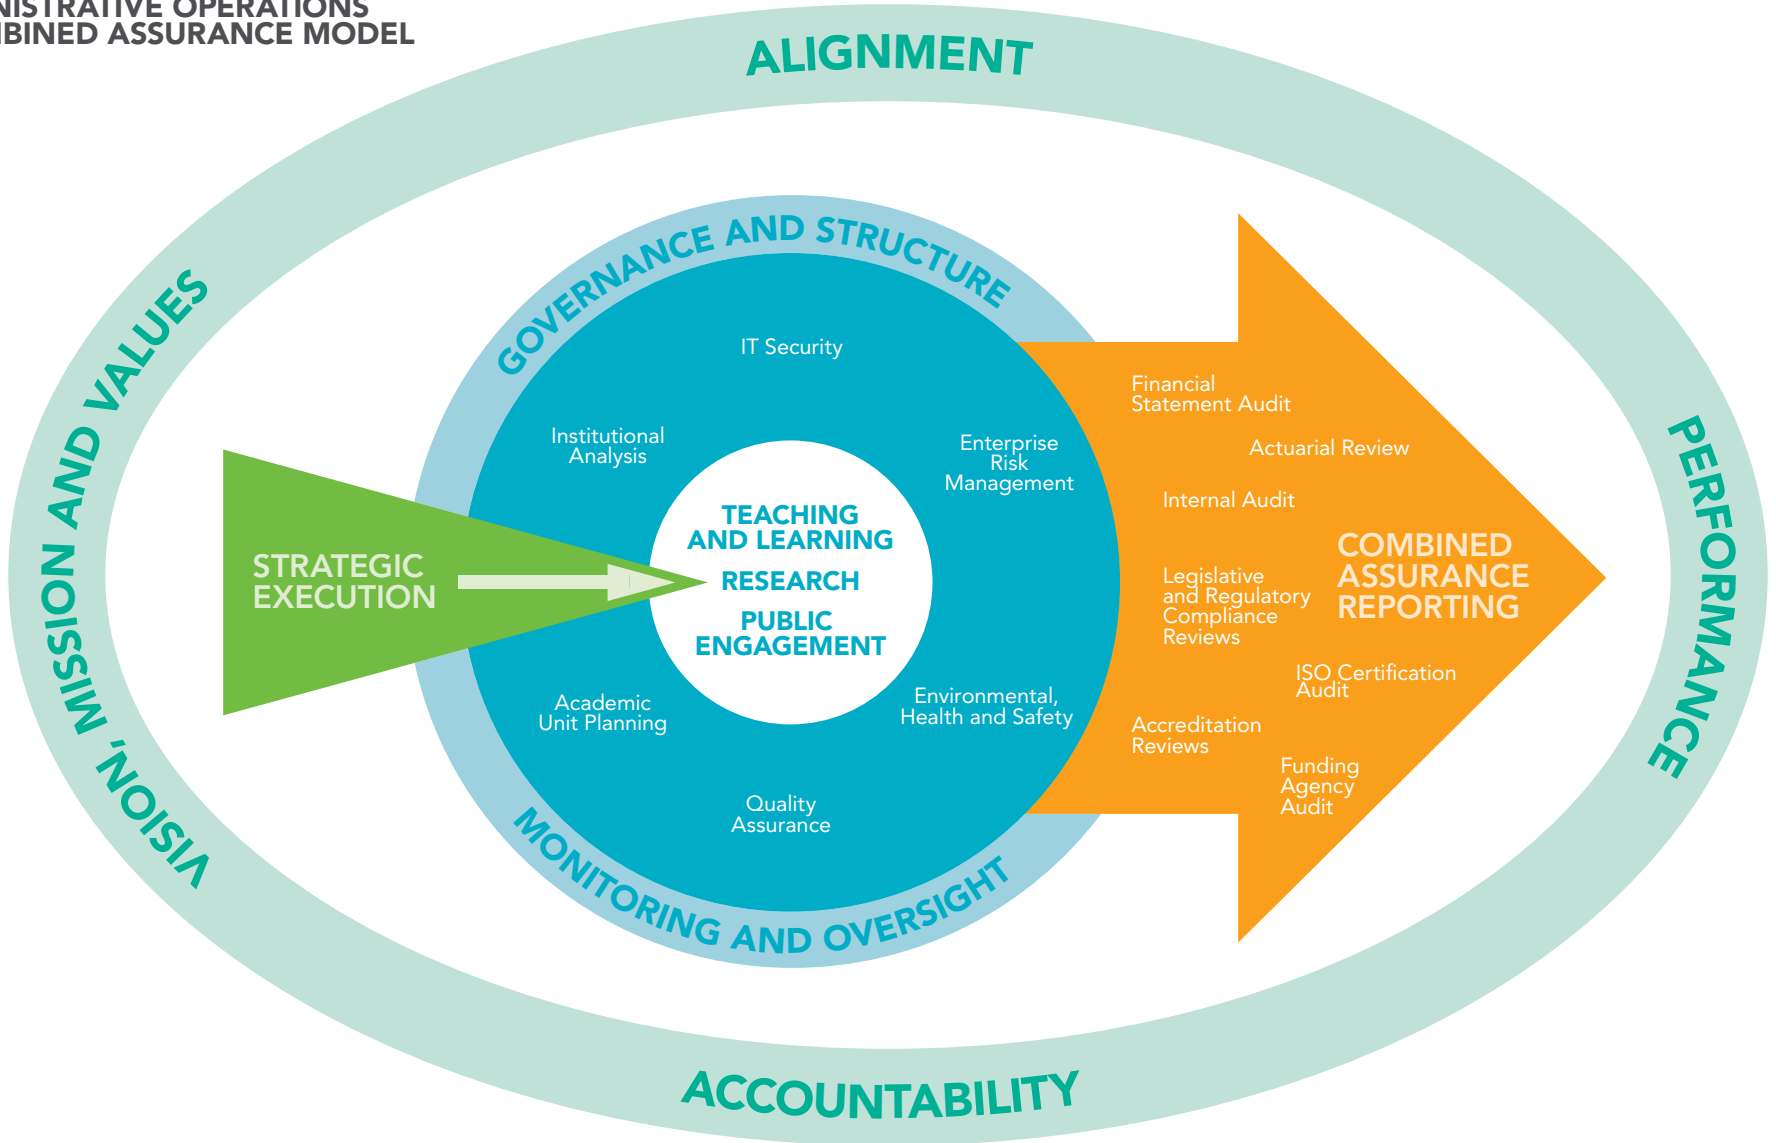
NISTRATIVE OPERATIONS
BINED ASSURANCE MODEL

ALIGNMENT

VISION, MISSION AND VALUES

PERFORMANCE

ACCOUNTABILITY

GOVERNANCE AND STRUCTURE

IT Security

Institutional Analysis

Enterprise Risk Management

STRATEGIC EXECUTION

TEACHING AND LEARNING

RESEARCH

PUBLIC ENGAGEMENT

Academic Unit Planning

Environmental, Health and Safety

Quality Assurance

MONITORING AND OVERSIGHT

Financial Statement Audit

Actuarial Review

Internal Audit

Legislative and Regulatory Compliance Reviews

COMBINED ASSURANCE REPORTING

ISO Certification Audit

Accreditation Reviews

Funding Agency Audit